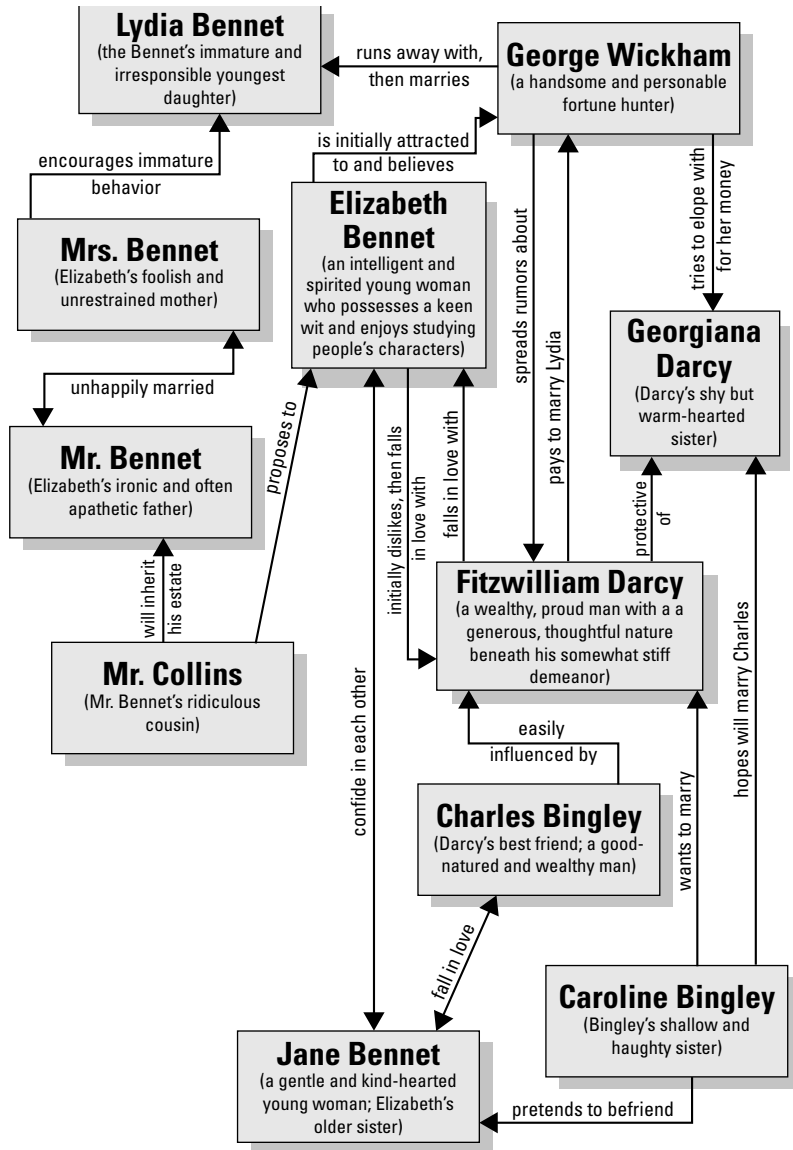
Lydia Bennet
(the Bennet's immature and irresponsible youngest daughter)

runs away with, then marries

George Wickham
(a handsome and personable fortune hunter)

encourages immature behavior

is initially attracted to and believes

Mrs. Bennet
(Elizabeth's foolish and unrestrained mother)

Elizabeth Bennet
(an intelligent and spirited young woman who possesses a keen wit and enjoys studying people's characters)

spreads rumors about

pays to marry Lydia

tries to elope with for her money

Georgiana Darcy
(Darcy's shy but warm-hearted sister)

unhappily married

Mr. Bennet
(Elizabeth's ironic and often apathetic father)

proposes to

initially dislikes, then falls in love with

falls in love with

protective of

will inherit his estate

Fitzwilliam Darcy
(a wealthy, proud man with a a generous, thoughtful nature beneath his somewhat stiff demeanor)

hopes will marry Charles

Mr. Collins
(Mr. Bennet's ridiculous cousin)

confide in each other

easily influenced by

Charles Bingley
(Darcy's best friend; a good-natured and wealthy man)

wants to marry

fall in love

Caroline Bingley
(Bingley's shallow and haughty sister)

Jane Bennet
(a gentle and kind-hearted young woman; Elizabeth's older sister)

pretends to befriend